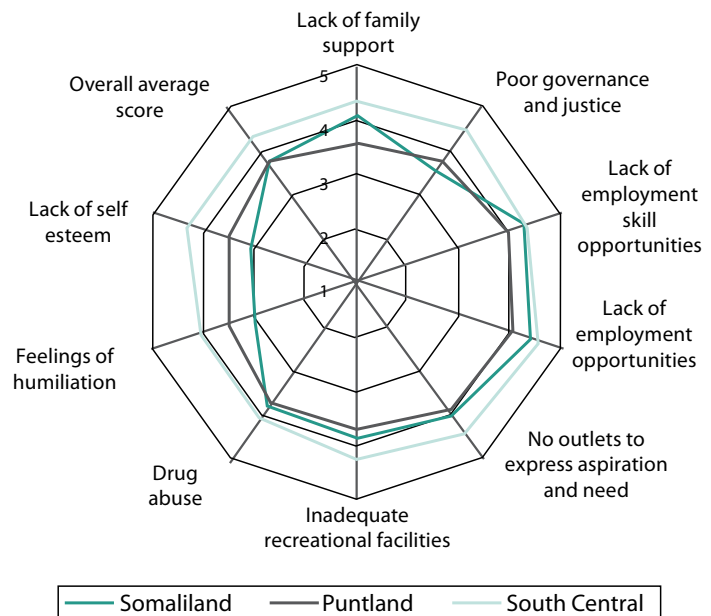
Lack of family support

Poor governance and justice

Lack of employment skill opportunities

Lack of employment opportunities

No outlets to express aspiration and need

Inadequate recreational facilities

Drug abuse

Feelings of humiliation

Lack of self esteem

Overall average score

5
4
3
2
1

Somaliland
Puntland
South Central